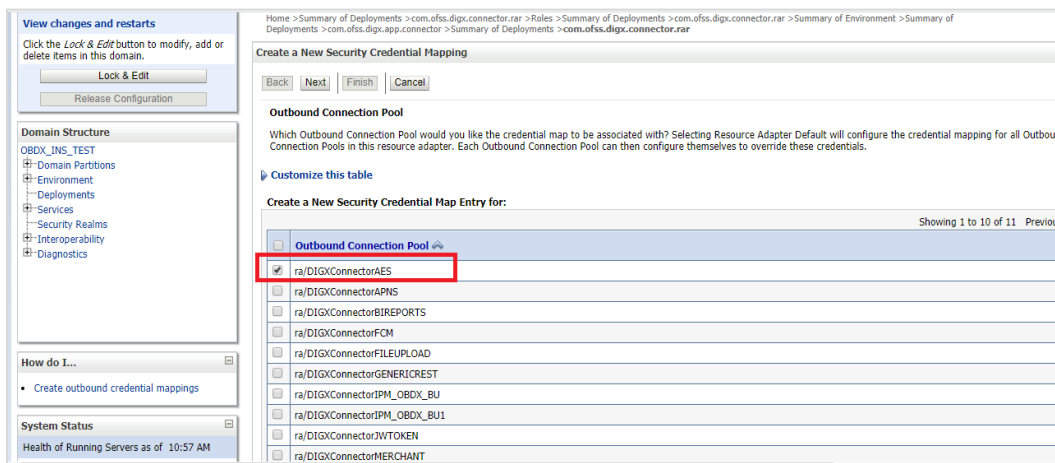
View changes and restarts

Click the Lock & Edit button to modify, add or delete items in this domain.

Lock & Edit

Release Configuration

Domain Structure

OBDX_INS_TEST
Domain Partitions
Environment
Deployments
Services
Security Realms
Interoperability
Diagnostics

How do I...

• Create outbound credential mappings

System Status

Health of Running Servers as of 10:57 AM

Home >Summary of Deployments >com.ofss.digx.connector.rar >Roles >Summary of Deployments >com.ofss.digx.connector.rar >Summary of Environment >Summary of Deployments >com.ofss.digx.app.connector >Summary of Deployments >com.ofss.digx.connector.rar

Create a New Security Credential Mapping

Back Next Finish Cancel

Outbound Connection Pool

Which Outbound Connection Pool would you like the credential map to be associated with? Selecting Resource Adapter Default will configure the credential mapping for all Outbou Connection Pools in this resource adapter. Each Outbound Connection Pool can then configure themselves to override these credentials.

Customize this table

Create a New Security Credential Map Entry for:

Showing 1 to 10 of 11 Previou

| | Outbound Connection Pool |
|---|---|
| ✔ | ra/DIGXConnectorAES |
| | ra/DIGXConnectorAPNS |
| | ra/DIGXConnectorBIREPORTS |
| | ra/DIGXConnectorFCM |
| | ra/DIGXConnectorFILEUPLOAD |
| | ra/DIGXConnectorGENERICREST |
| | ra/DIGXConnectorIPM_OBDX_BU |
| | ra/DIGXConnectorIPM_OBDX_BU1 |
| | ra/DIGXConnectorJWTOKEN |
| | ra/DIGXConnectorMERCHANT |